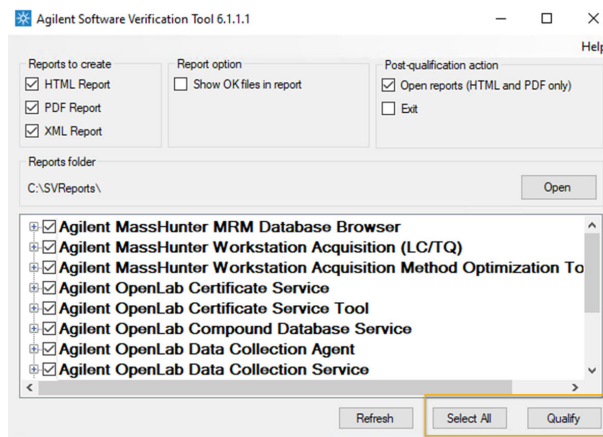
Agilent Software Verification Tool 6.1.1.1

Help

Reports to create
HTML Report
PDF Report
XML Report

Report option
Show OK files in report

Post-qualification action
Open reports (HTML and PDF only)
Exit

Reports folder
C:\SVReports\
Open

Agilent MassHunter MRM Database Browser
Agilent MassHunter Workstation Acquisition (LC/TQ)
Agilent MassHunter Workstation Acquisition Method Optimization To
Agilent OpenLab Certificate Service
Agilent OpenLab Certificate Service Tool
Agilent OpenLab Compound Database Service
Agilent OpenLab Data Collection Agent
Agilent OpenLab Data Collection Service

Refresh
Select All
Qualify